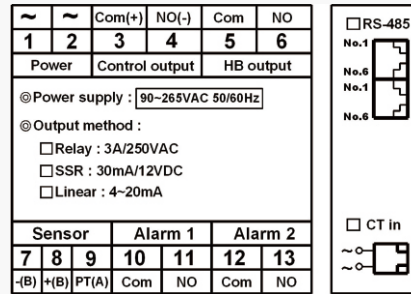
| ~ | ~ | Com(+) | NO(-) | Com | NO |
|---|---|---|---|---|---|
| 1 | 2 | 3 | 4 | 5 | 6 |
| Power | | Control output | | HB output | |

◎Power supply : 90~265VAC 50/60Hz

◎Output method :

☐Relay : 3A/250VAC

☐SSR : 30mA/12VDC

☐Linear : 4~20mA

| Sensor | | | Alarm 1 | | Alarm 2 | |
|---|---|---|---|---|---|---|
| 7 | 8 | 9 | 10 | 11 | 12 | 13 |
| -(B) | +(B) | PT(A) | Com | NO | Com | NO |

☐RS-485

No.1

No.6

No.1

No.6

☐ CT in